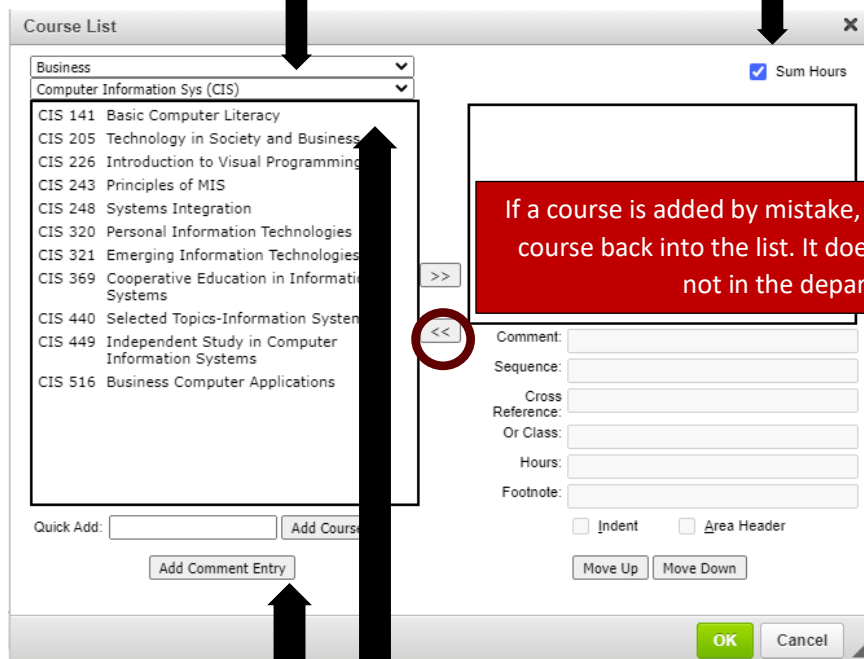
Course List

Business
Computer Information Sys (CIS)

Sum Hours

CIS 141 Basic Computer Literacy
CIS 205 Technology in Society and Business
CIS 226 Introduction to Visual Programming
CIS 243 Principles of MIS
CIS 248 Systems Integration
CIS 320 Personal Information Technologies
CIS 321 Emerging Information Technologies
CIS 369 Cooperative Education in Informatio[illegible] Systems
CIS 440 Selected Topics-Information System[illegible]
CIS 449 Independent Study in Computer Information Systems
CIS 516 Business Computer Applications

>>
<<

If a course is added by mistake, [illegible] course back into the list. It doe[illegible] not in the depar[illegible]

Comment:
Sequence:
Cross Reference:
Or Class:
Hours:
Footnote:

Indent
Area Header

Quick Add:
Add Cours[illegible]

Add Comment Entry

Move Up
Move Down

OK
Cancel